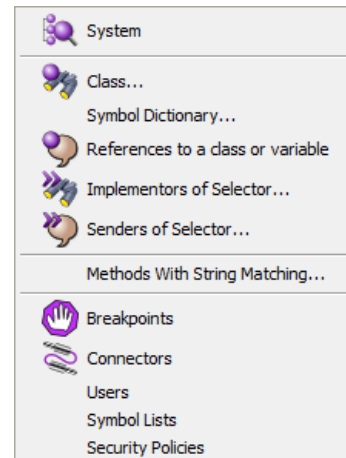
System

Class...
Symbol Dictionary...
References to a class or variable
Implementors of Selector...
Senders of Selector...

Methods With String Matching...

Breakpoints
Connectors
Users
Symbol Lists
Security Policies